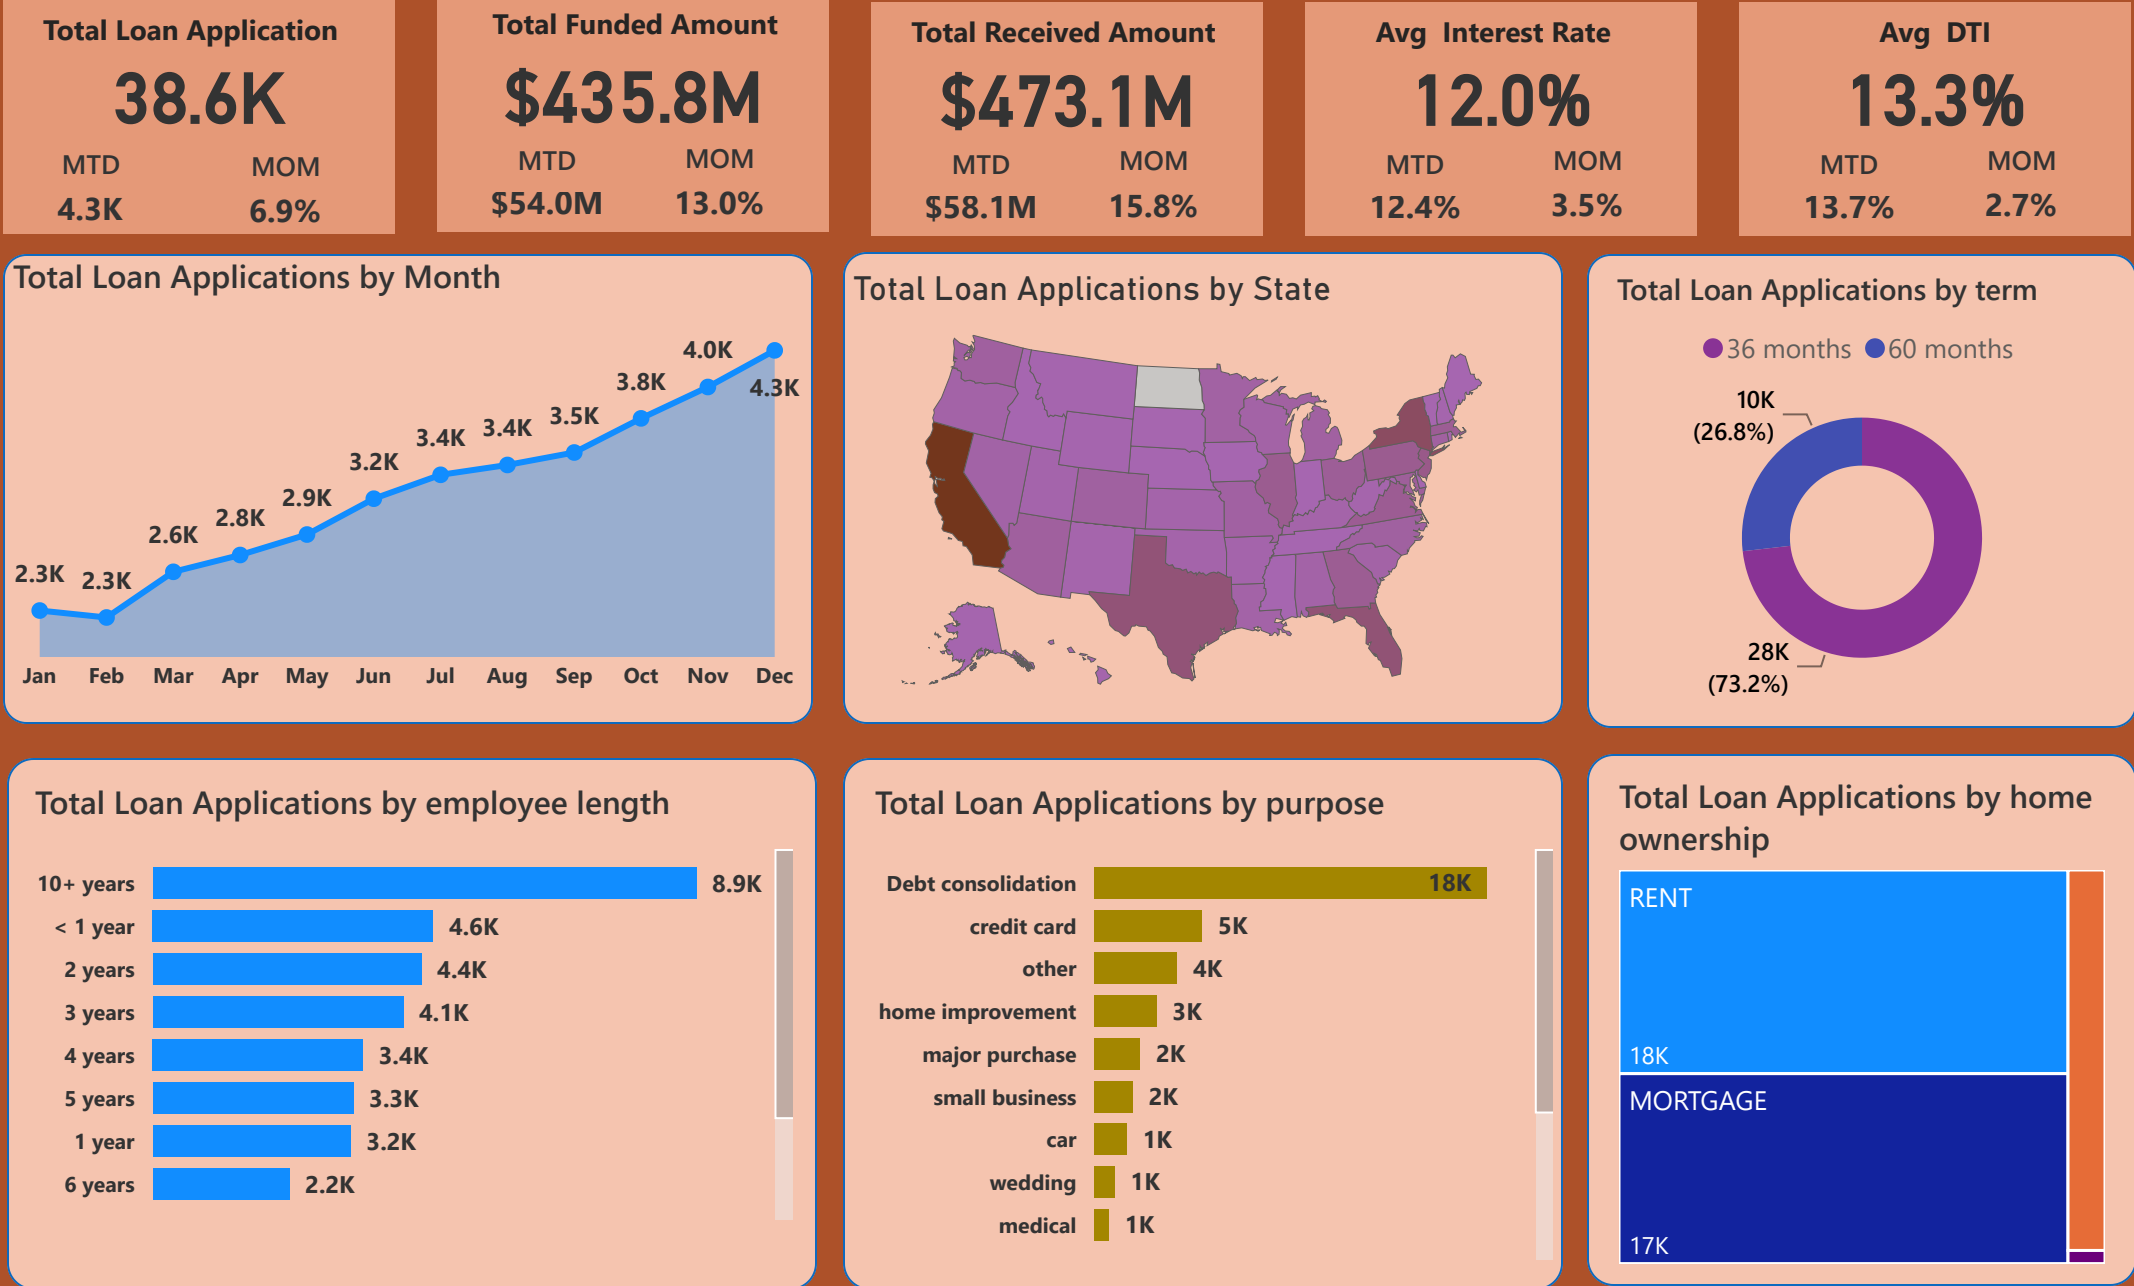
Total Loan Application
38.6K
MTD
4.3K
MOM
6.9%

Total Funded Amount
$435.8M
MTD
$54.0M
MOM
13.0%

Total Received Amount
$473.1M
MTD
$58.1M
MOM
15.8%

Avg Interest Rate
12.0%
MTD
12.4%
MOM
3.5%

Avg DTI
13.3%
MTD
13.7%
MOM
2.7%

Total Loan Applications by Month

2.3K 2.3K 2.6K 2.8K 2.9K 3.2K 3.4K 3.4K 3.5K 3.8K 4.0K 4.3K

Jan Feb Mar Apr May Jun Jul Aug Sep Oct Nov Dec

Total Loan Applications by State

Total Loan Applications by term

36 months 60 months

10K (26.8%)

28K (73.2%)

Total Loan Applications by employee length

| | |
|---|---|
| 10+ years | 8.9K |
| < 1 year | 4.6K |
| 2 years | 4.4K |
| 3 years | 4.1K |
| 4 years | 3.4K |
| 5 years | 3.3K |
| 1 year | 3.2K |
| 6 years | 2.2K |

Total Loan Applications by purpose

| | |
|---|---|
| Debt consolidation | 18K |
| credit card | 5K |
| other | 4K |
| home improvement | 3K |
| major purchase | 2K |
| small business | 2K |
| car | 1K |
| wedding | 1K |
| medical | 1K |

Total Loan Applications by home ownership

RENT
18K
MORTGAGE
17K